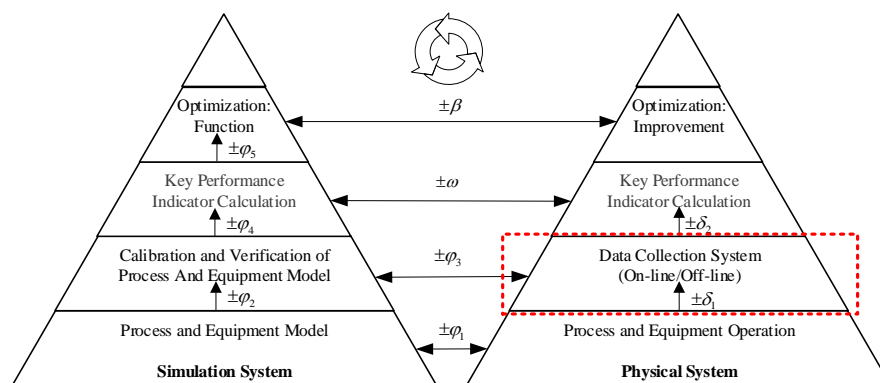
Optimization: Function

$\pm\varphi_5$

Key Performance Indicator Calculation

$\pm\varphi_4$

Calibration and Verification of Process And Equipment Model

$\pm\varphi_2$

Process and Equipment Model

Simulation System

$\pm\beta$

$\pm\omega$

$\pm\varphi_3$

$\pm\varphi_1$

Optimization: Improvement

Key Performance Indicator Calculation

$\pm\delta_2$

Data Collection System (On-line/Off-line)

$\pm\delta_1$

Process and Equipment Operation

Physical System